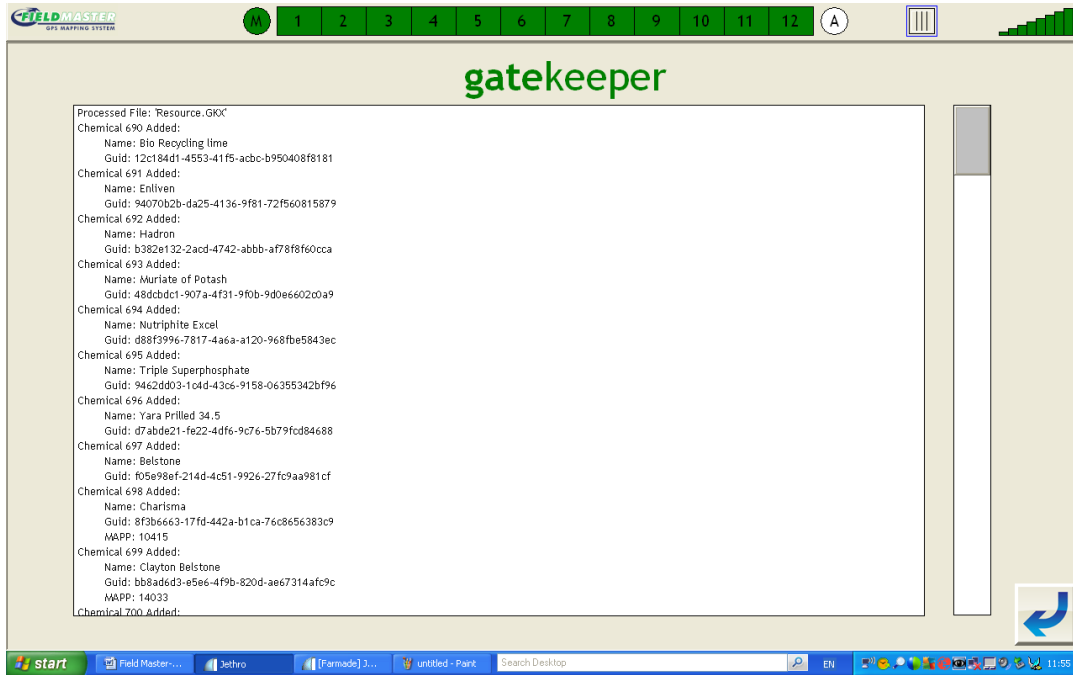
FIELDMASTER
GPS MAPPING SYSTEM

M 1 2 3 4 5 6 7 8 9 10 11 12 A

gatekeeper

Processed File: 'Resource.GKX'
Chemical 690 Added:
Name: Bio Recycling lime
Guid: 12c184d1-4553-41f5-acbc-b950408f8181
Chemical 691 Added:
Name: Enliven
Guid: 94070b2b-da25-4136-9f81-72f560815879
Chemical 692 Added:
Name: Hadron
Guid: b382e132-2acd-4742-abbb-af78f8f60cca
Chemical 693 Added:
Name: Muriate of Potash
Guid: 48dcbdc1-907a-4f31-9f0b-9d0e6602c0a9
Chemical 694 Added:
Name: Nutriphite Excel
Guid: d88f3996-7817-4a6a-a120-968fbe5843ec
Chemical 695 Added:
Name: Triple Superphosphate
Guid: 9462dd03-1c4d-43c6-9158-06355342bf96
Chemical 696 Added:
Name: Yara Prilled 34.5
Guid: d7abde21-fe22-4df6-9c76-5b79fcd84688
Chemical 697 Added:
Name: Belstone
Guid: f05e98ef-214d-4c51-9926-27fc9aa981cf
Chemical 698 Added:
Name: Charisma
Guid: 8f3b6663-17fd-442a-b1ca-76c8656383c9
MAPP: 10415
Chemical 699 Added:
Name: Clayton Belstone
Guid: bb8ad6d3-e5e6-4f9b-820d-ae67314afc9c
MAPP: 14033
Chemical 700 Added:

start | Field Master-... | Jethro | [Farmade] J... | untitled - Paint | Search Desktop | EN | 11:55